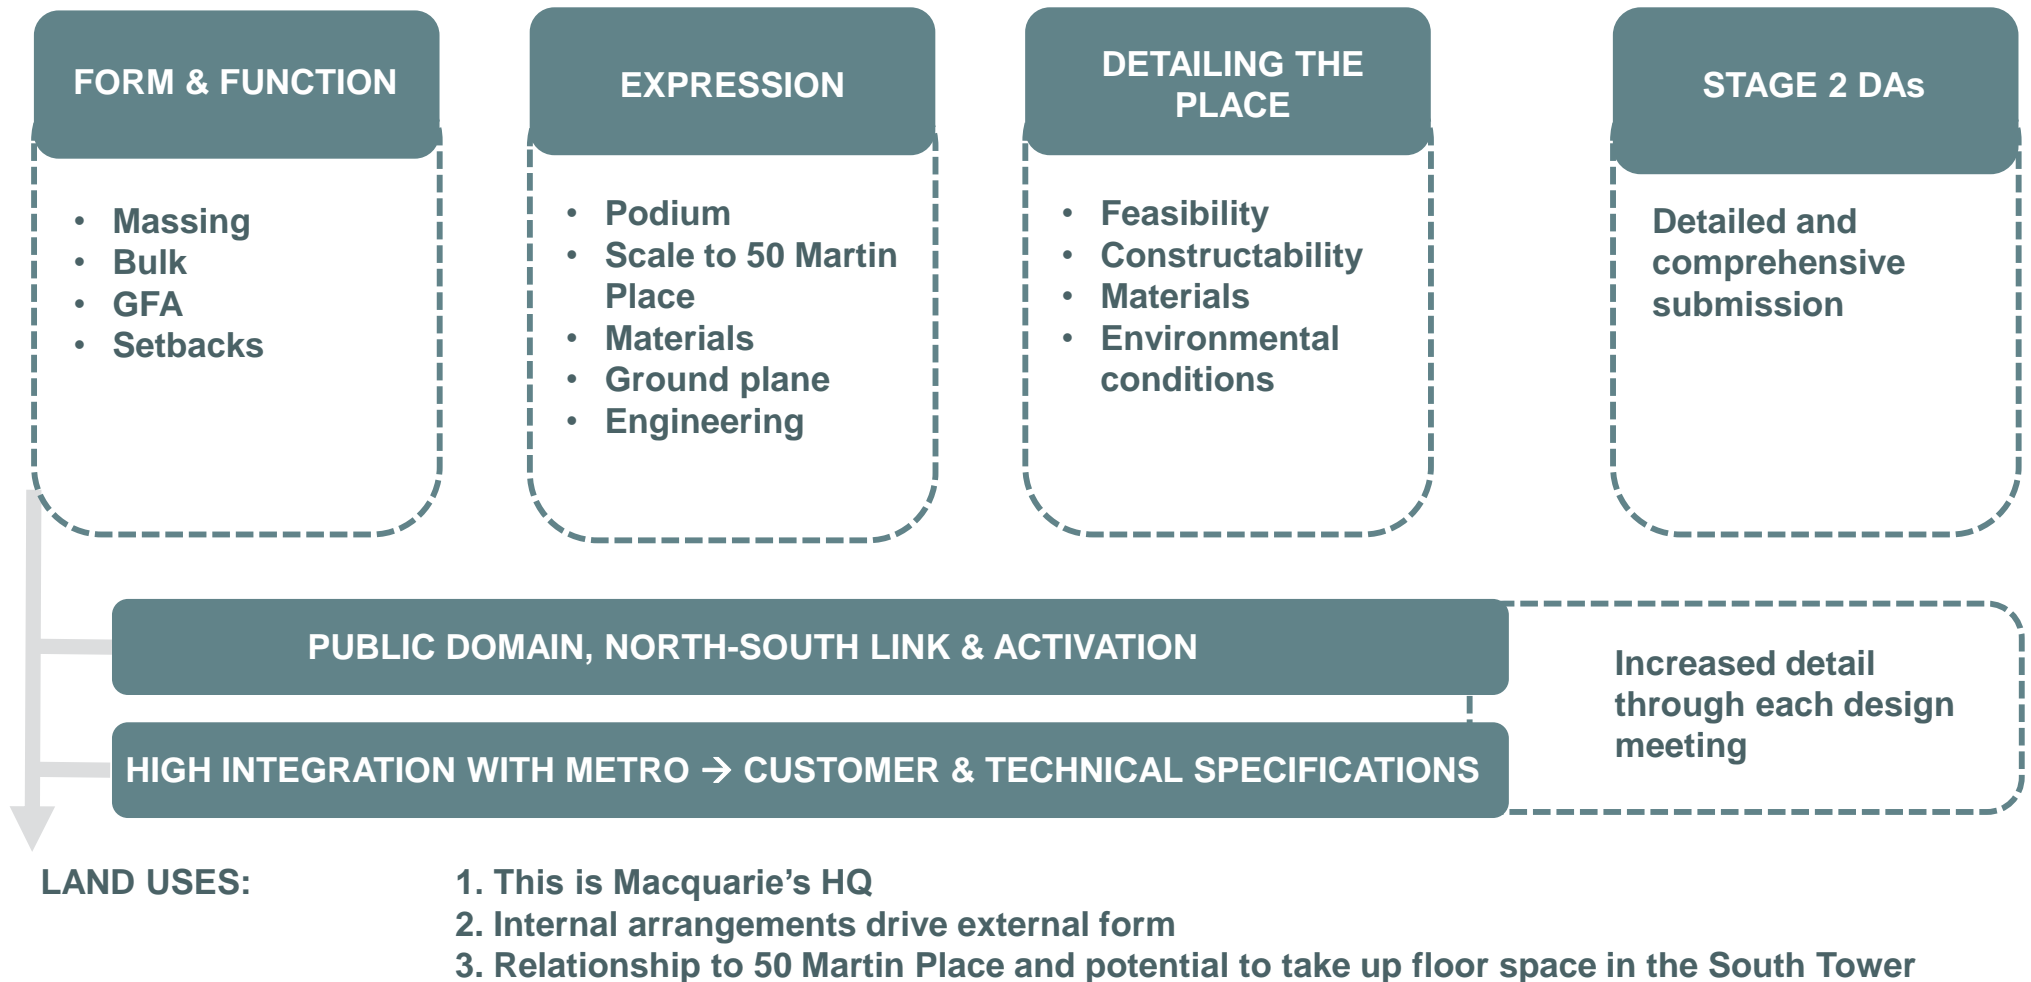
FORM & FUNCTION

- Massing
- Bulk
- GFA
- Setbacks

EXPRESSION

- Podium
- Scale to 50 Martin Place
- Materials
- Ground plane
- Engineering

DETAILING THE PLACE

- Feasibility
- Constructability
- Materials
- Environmental conditions

STAGE 2 DAs

Detailed and comprehensive submission

PUBLIC DOMAIN, NORTH-SOUTH LINK & ACTIVATION

HIGH INTEGRATION WITH METRO → CUSTOMER & TECHNICAL SPECIFICATIONS

Increased detail through each design meeting

LAND USES:

1. This is Macquarie's HQ
2. Internal arrangements drive external form
3. Relationship to 50 Martin Place and potential to take up floor space in the South Tower